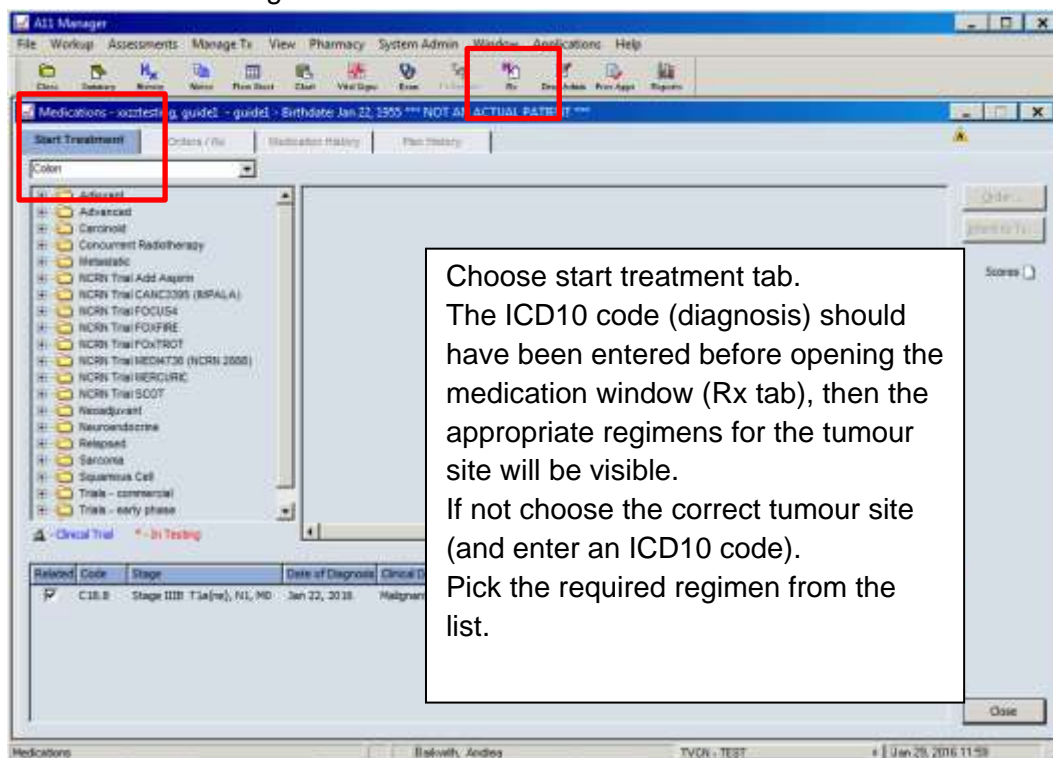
A11 Manager

File Workup Assessments Manage Tx View Pharmacy System Admin Window Applications Help

Clinic Summary Notes Notes Flow Sheet Chart Vital Signs Exam Rx Drug Admin Print Appt Reports

Medications - xxztesting, guide1 - guide1 - Birthdate: Jan 22, 1955 *** NOT AN ACTUAL PATIENT ***

Start Treatment | Orders / Rx | Medication History | Plan History

Colon

Adjuvant
Advanced
Carcinoid
Concurrent Radiotherapy
Metastatic
NCRN Trial Add Aspirin
NCRN Trial CANC3395 (BIPALA)
NCRN Trial FOCUS4
NCRN Trial FOXFIRE
NCRN Trial FOxTROT
NCRN Trial MEDI4736 (NCRN 2888)
NCRN Trial MERCURIC
NCRN Trial SCOT
Neoadjuvant
Neuroendocrine
Relapsed
Sarcoma
Squamous Cell
Trials - commercial
Trials - early phase

- Clinical Trial * - In Testing

Order...
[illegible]

Scores

Choose start treatment tab.
The ICD10 code (diagnosis) should have been entered before opening the medication window (Rx tab), then the appropriate regimens for the tumour site will be visible.
If not choose the correct tumour site (and enter an ICD10 code).
Pick the required regimen from the list.

| Related | Code | Stage | Date of Diagnosis | Clinical D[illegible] |
|---|---|---|---|---|
| ☑ | C18.8 | Stage IIIB T1a(m), N1, M0 | Jan 22, 2016 | Malignan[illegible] |

Close

Medications | Bakwith, Andrea | TVCN - TEST | Jan 29, 2016 11:59